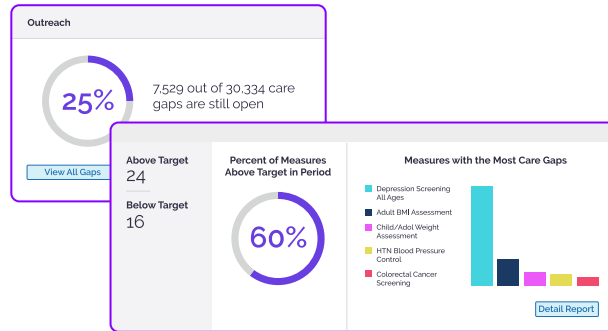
Outreach

25%

7,529 out of 30,334 care gaps are still open

View All Gaps

Above Target
24

Below Target
16

Percent of Measures Above Target in Period

60%

Measures with the Most Care Gaps

Depression Screening All Ages
Adult BMI Assessment
Child/Adol Weight Assessment
HTN Blood Pressure Control
Colorectal Cancer Screening

Detail Report